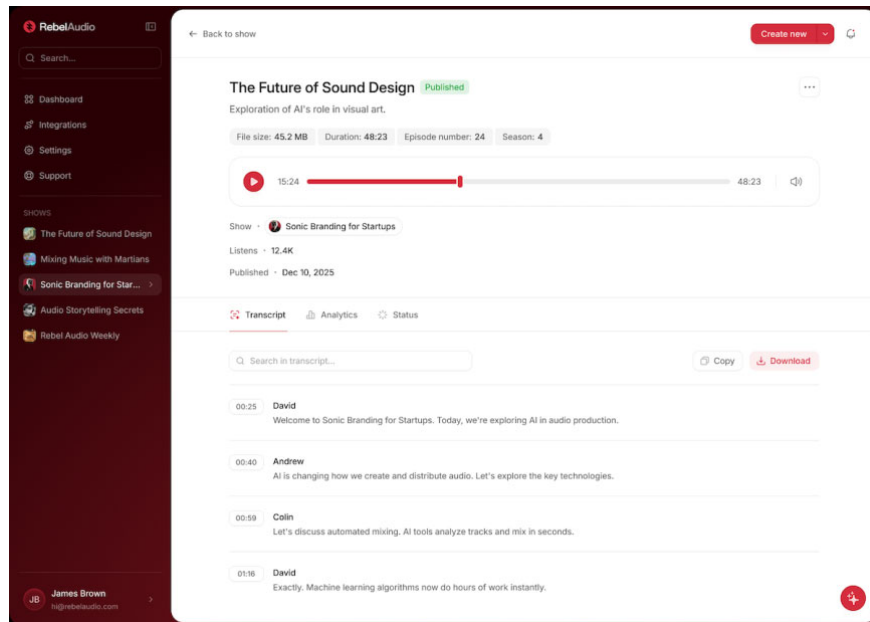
RebelAudio

Search...

Dashboard
Integrations
Settings
Support

SHOWS
The Future of Sound Design
Mixing Music with Martians
Sonic Branding for Star...
Audio Storytelling Secrets
Rebel Audio Weekly

JB James Brown
hi@rebelaudio.com

← Back to show

Create new

The Future of Sound Design Published

Exploration of AI's role in visual art.

File size: 45.2 MB Duration: 48:23 Episode number: 24 Season: 4

15:24 48:23

Show · Sonic Branding for Startups

Listens · 12.4K

Published · Dec 10, 2025

Transcript Analytics Status

Search in transcript...

Copy Download

00:25 David
Welcome to Sonic Branding for Startups. Today, we're exploring AI in audio production.

00:40 Andrew
AI is changing how we create and distribute audio. Let's explore the key technologies.

00:59 Colin
Let's discuss automated mixing. AI tools analyze tracks and mix in seconds.

01:16 David
Exactly. Machine learning algorithms now do hours of work instantly.